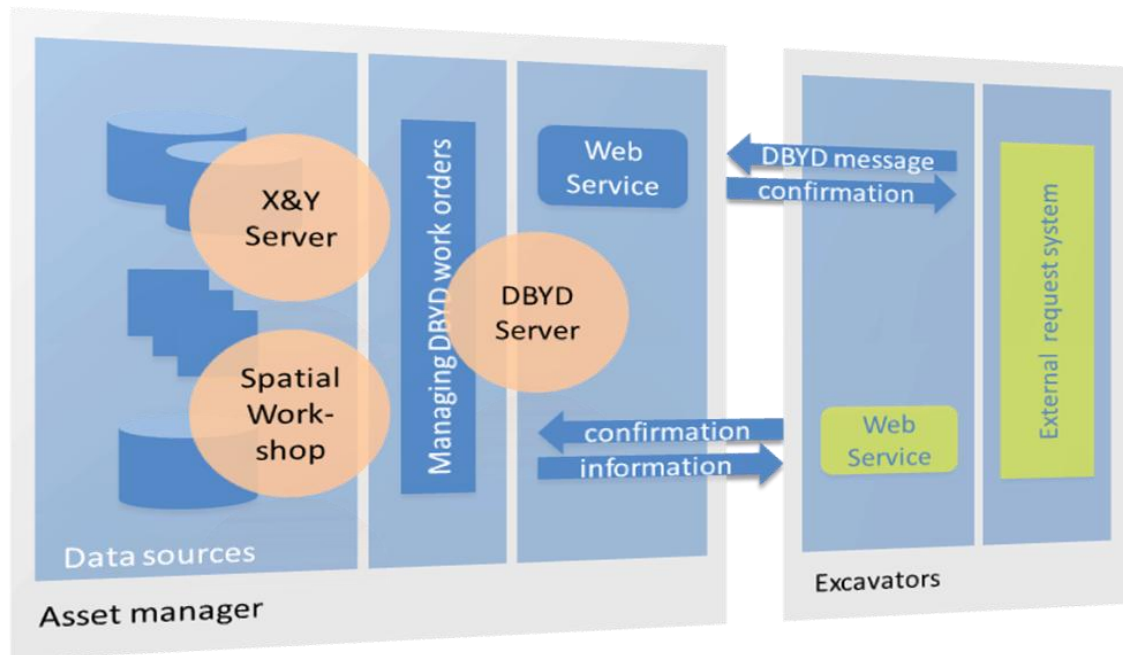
X&Y Server

Spatial Work-shop

Data sources

Managing DBYD work orders

DBYD Server

Web Service

DBYD message

confirmation

confirmation

information

Web Service

External request system

Excavators

Asset manager